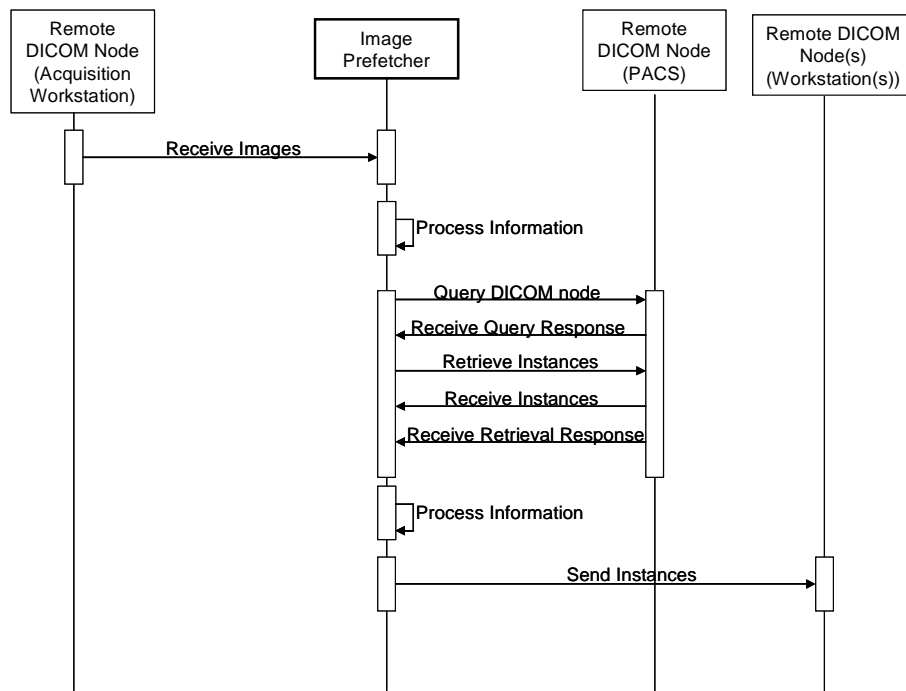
Remote DICOM Node (Acquisition Workstation)

Image Prefetcher

Remote DICOM Node (PACS)

Remote DICOM Node(s) (Workstation(s))

Receive Images

Process Information

Query DICOM node

Receive Query Response

Retrieve Instances

Receive Instances

Receive Retrieval Response

Process Information

Send Instances